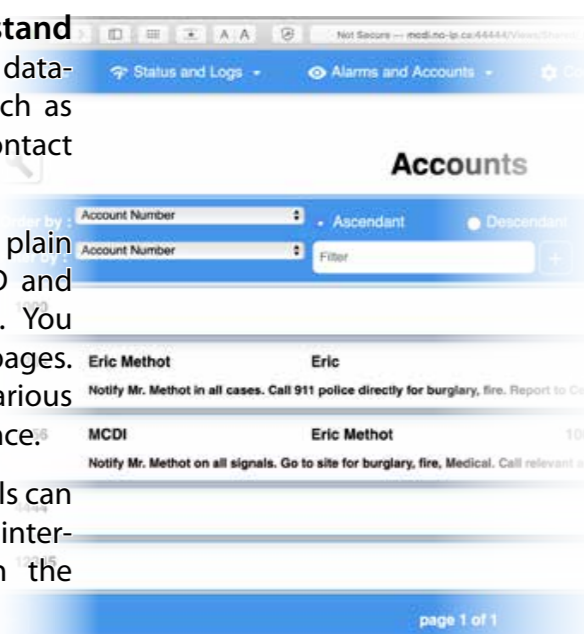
stand
data-
ch as
ntact

plain
D and
. You
pages.
arious
nce.

ls can
inter-
n the

Not Secure — mcdi.no-ip.ca:44444/Views/

Status and Logs

Alarms and Accounts

Accounts

Order by :
Account Number
Ascendant
Descendant

Filter by :
Account Number
Filter

1000

Eric Methot
Eric
Notify Mr. Methot in all cases. Call 911 police directly for burglary, fire. Report to C

MCDI
Eric Methot
Notify Mr. Methot on all signals. Go to site for burglary, fire, Medical. Call relevant

4444

12345

page 1 of 1